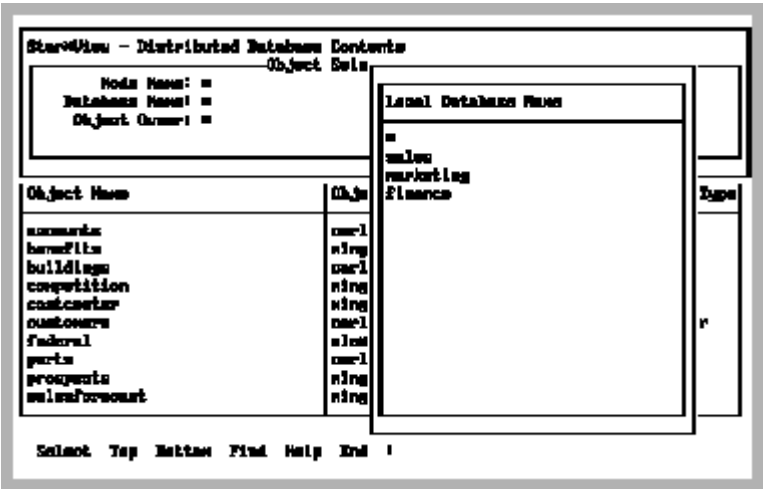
Star*View - Distributed Database Contents
Object Sele

Node Name: *
Database Name: *
Object Owner: *

Local Database Name

*
sales
marketing
finance

| Object Name | Obje | Type |
|---|---|---|
| accounts | carl | |
| benefits | ming | |
| buildings | carl | |
| competition | ming | |
| costcenter | ming | |
| customers | carl | r |
| federal | alan | |
| parts | carl | |
| prospects | ming | |
| salesforecast | ming | |

Select Top Bottom Find Help End !